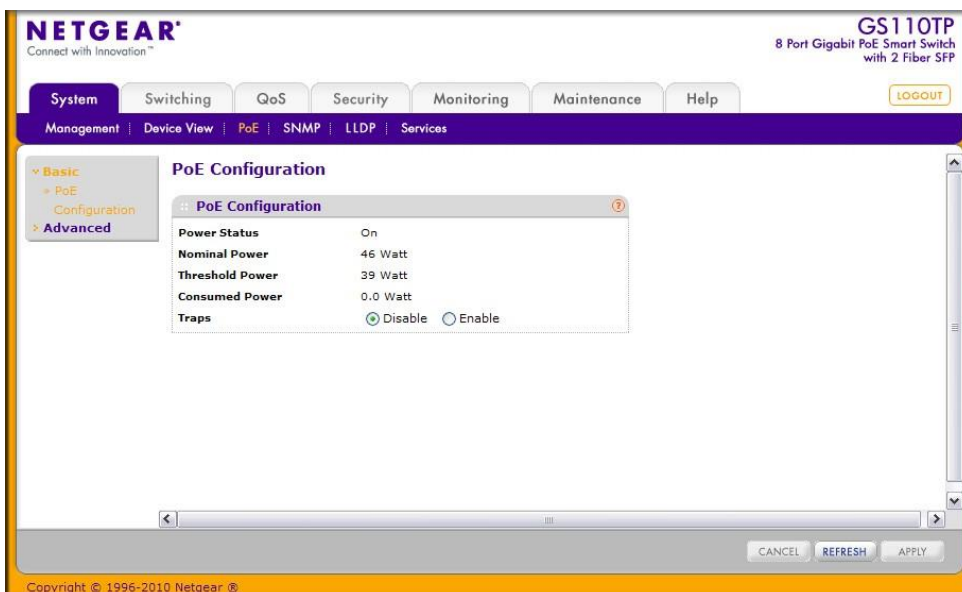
NETGEAR®
Connect with Innovation™

GS110TP
8 Port Gigabit PoE Smart Switch with 2 Fiber SFP

System | Switching | QoS | Security | Monitoring | Maintenance | Help

LOGOUT

Management | Device View | PoE | SNMP | LLDP | Services

Basic
» PoE Configuration
Advanced

PoE Configuration

PoE Configuration

| | |
|---|---|
| Power Status | On |
| Nominal Power | 46 Watt |
| Threshold Power | 39 Watt |
| Consumed Power | 0.0 Watt |
| Traps | Disable Enable |

CANCEL REFRESH APPLY

Copyright © 1996-2010 Netgear ®